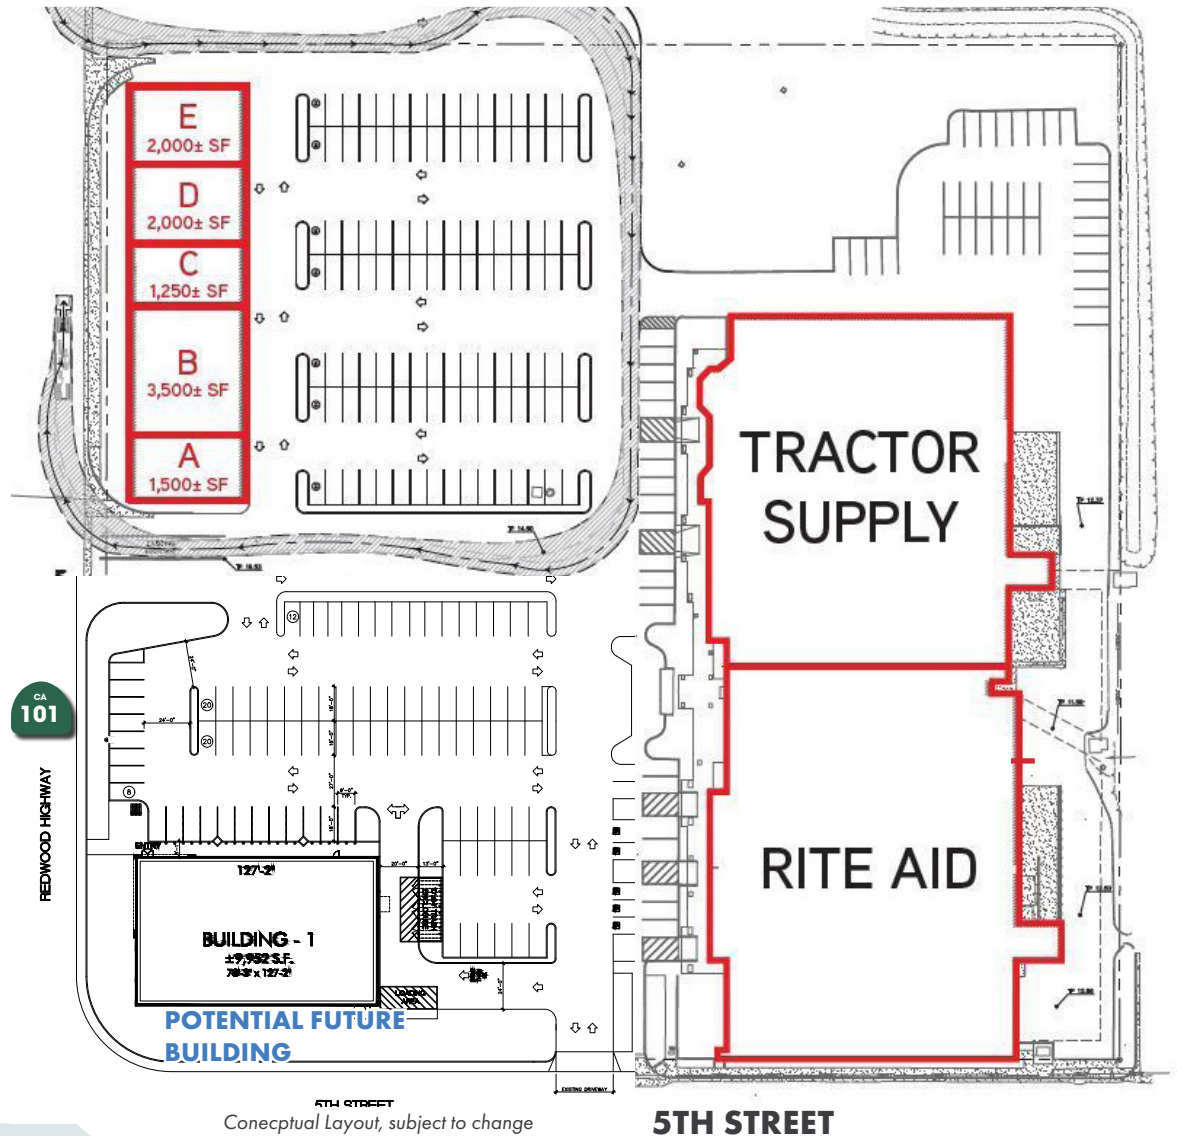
E
2,000± SF

D
2,000± SF

C
1,250± SF

B
3,500± SF

A
1,500± SF

TRACTOR SUPPLY

RITE AID

CA
101

REDWOOD HIGHWAY

12

20

20

8

127'-2"

BUILDING - 1
±9,952 S.F.
78'-3" x 127'-2"

POTENTIAL FUTURE BUILDING

5TH STREET

EXISTING DRIVEWAY

Conecptual Layout, subject to change

5TH STREET